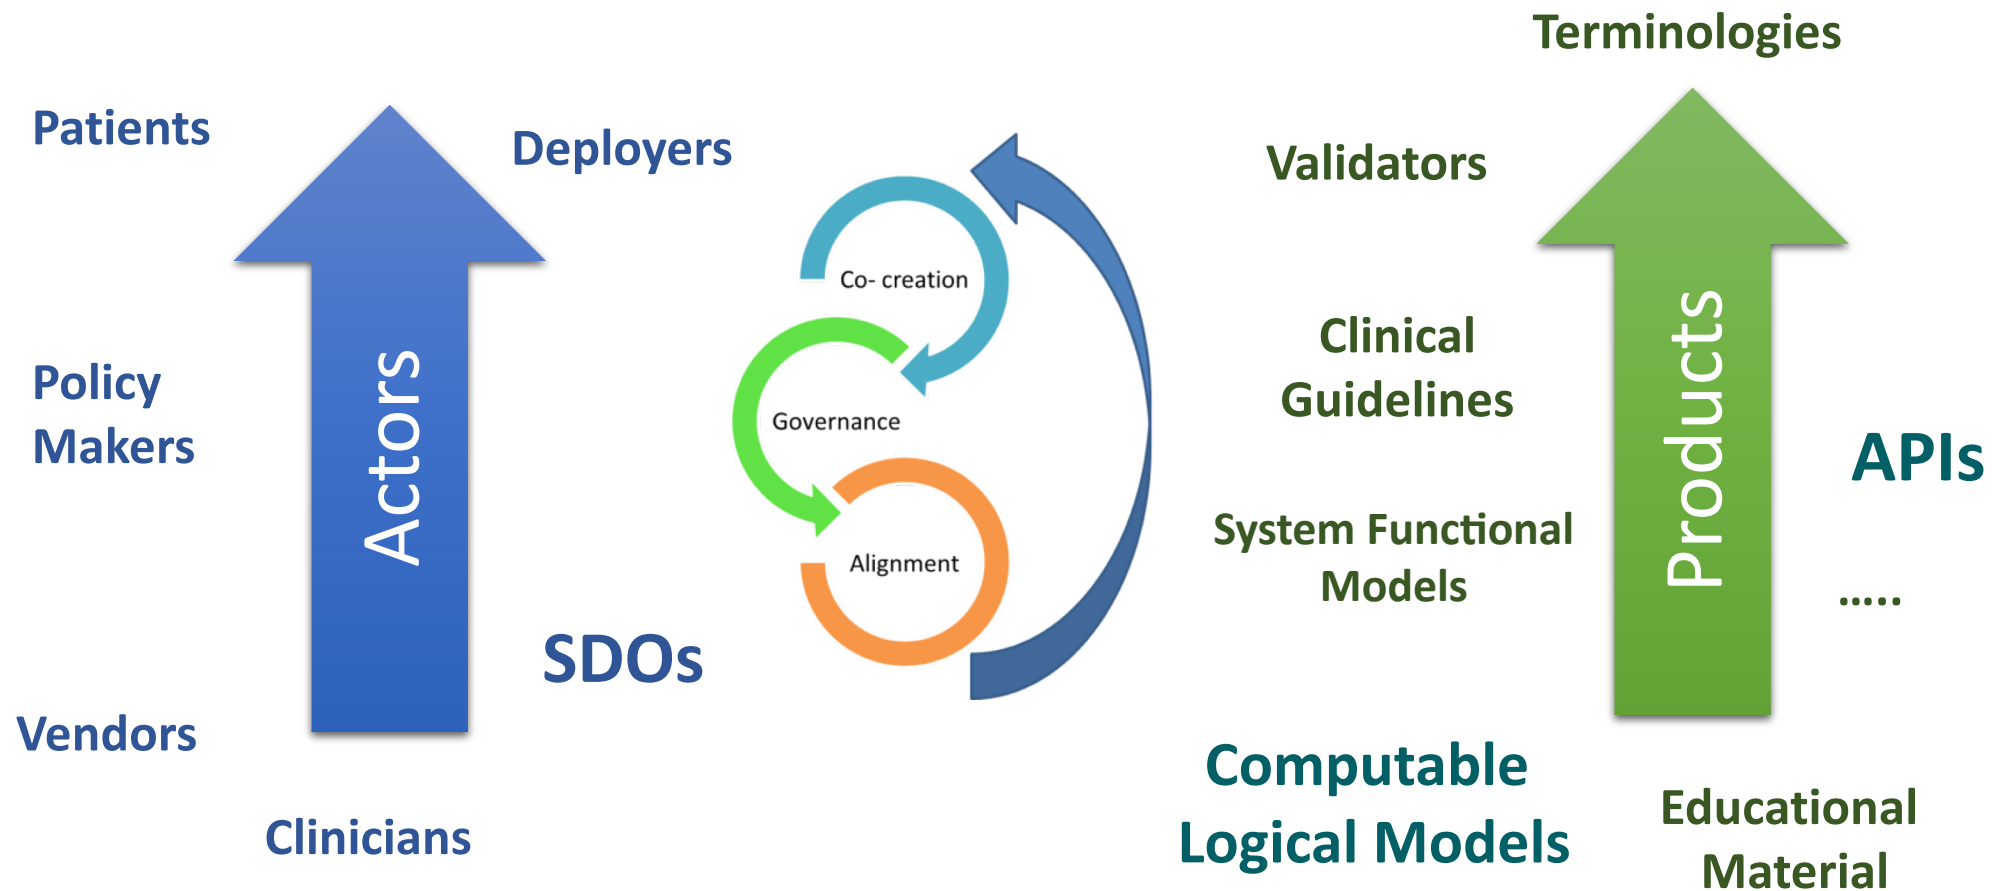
Terminologies

Patients

Deployers

Validators

Actors

Co- creation

Governance

Alignment

Clinical Guidelines

Products

Policy Makers

APIs

System Functional Models

.....

SDOs

Vendors

Computable Logical Models

Educational Material

Clinicians